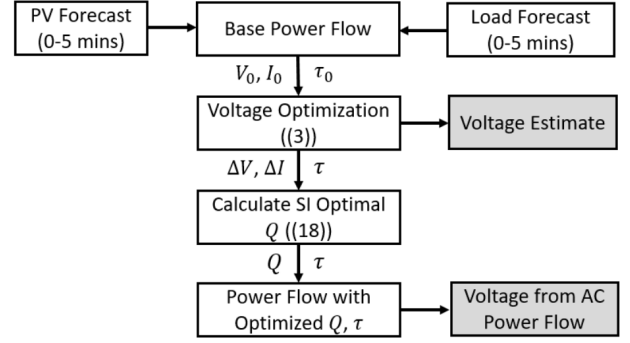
PV Forecast (0-5 mins)

Base Power Flow

Load Forecast (0-5 mins)

$V_0, I_0$ $\tau_0$

Voltage Optimization ((3))

Voltage Estimate

$\Delta V, \Delta I$ $\tau$

Calculate SI Optimal $Q$ ((18))

$Q$ $\tau$

Power Flow with Optimized $Q, \tau$

Voltage from AC Power Flow